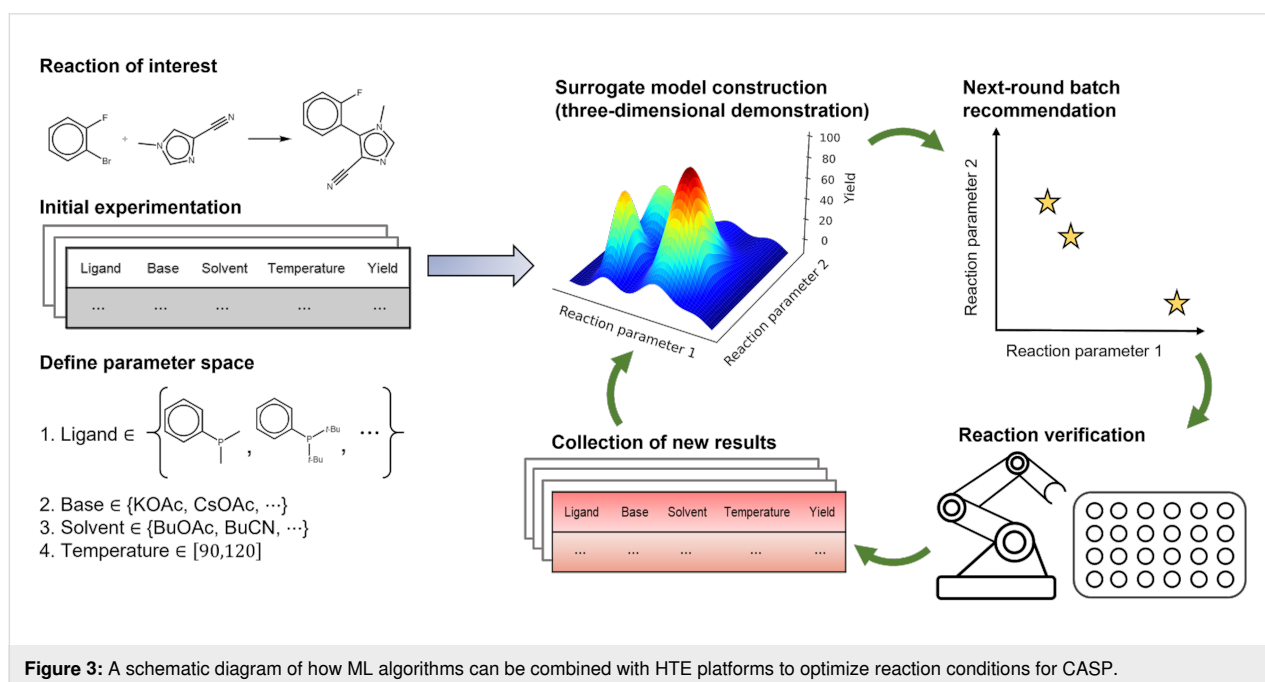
Reaction of interest

F

Br

+

N

N

N

N

F

N

N

N

Initial experimentation

| Ligand | Base | Solvent | Temperature | Yield |
|---|---|---|---|---|
| ... | ... | ... | ... | ... |

Define parameter space

1. Ligand ∈ {P, P t-Bu t-Bu, ⋯}

2. Base ∈ {KOAc, CsOAc, ⋯}
3. Solvent ∈ {BuOAc, BuCN, ⋯}
4. Temperature ∈ $[90,120]$

Surrogate model construction (three-dimensional demonstration)

100
80
60
40
20
0
Yield

Reaction parameter 1

Reaction parameter 2

Next-round batch recommendation

Reaction parameter 2

Reaction parameter 1

Reaction verification

Collection of new results

| Ligand | Base | Solvent | Temperature | Yield |
|---|---|---|---|---|
| ... | ... | ... | ... | ... |

**Figure 3:** A schematic diagram of how ML algorithms can be combined with HTE platforms to optimize reaction conditions for CASP.